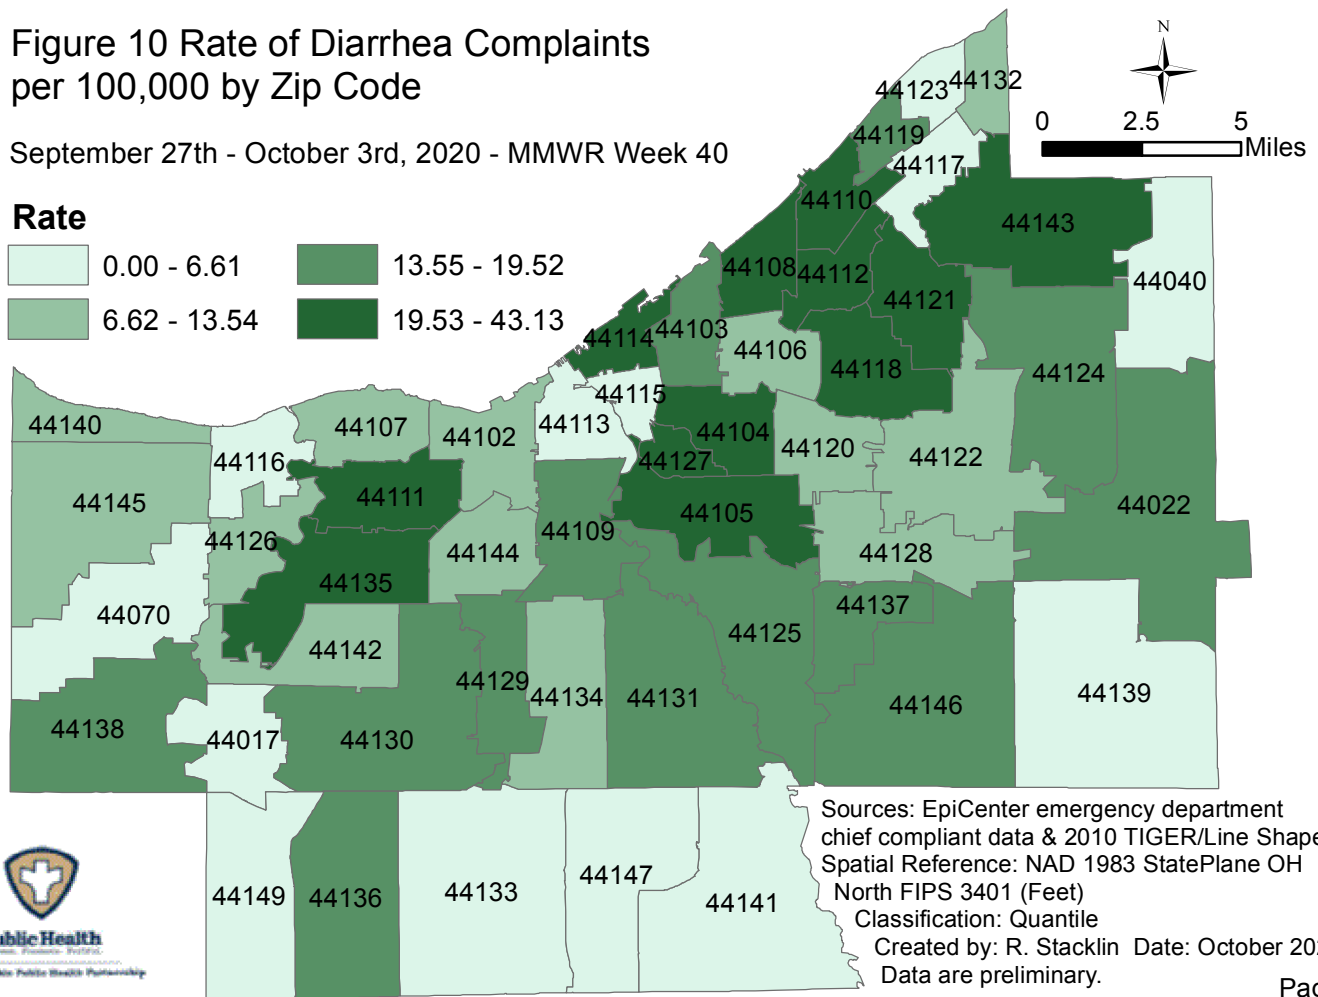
Figure 10 Rate of Diarrhea Complaints per 100,000 by Zip Code

September 27th - October 3rd, 2020 - MMWR Week 40

Rate

| | |
|---|---|
| 0.00 - 6.61 | 13.55 - 19.52 |
| 6.62 - 13.54 | 19.53 - 43.13 |

N

0 2.5 5 Miles

44123 44132 44119 44117 44110 44143 44108 44112 44121 44040 44114 44103 44106 44118 44124 44115 44140 44107 44102 44113 44104 44120 44122 44116 44127 44111 44145 44105 44022 44109 44126 44144 44128 44135 44070 44137 44125 44142 44129 44139 44134 44131 44146 44138 44017 44130 44149 44136 44133 44147 44141

Sources: EpiCenter emergency department chief compliant data & 2010 TIGER/Line Shape
Spatial Reference: NAD 1983 StatePlane OH North FIPS 3401 (Feet)
Classification: Quantile
Created by: R. Stacklin Date: October 20
Data are preliminary.

ublic Health
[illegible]

Pa